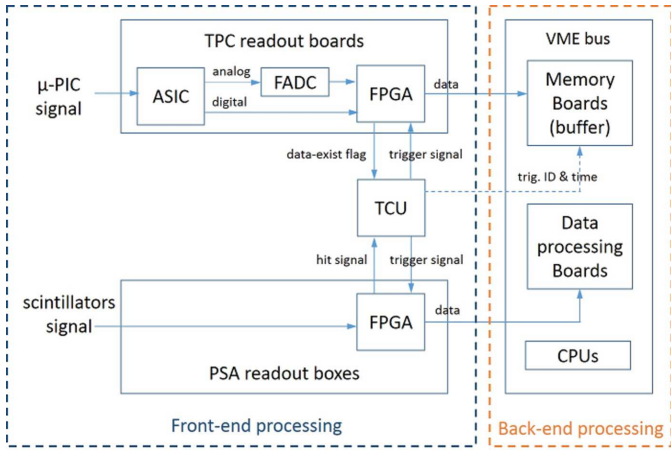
TPC readout boards

μ-PIC signal

ASIC

analog

digital

FADC

FPGA

data

VME bus

Memory Boards (buffer)

data-exist flag

trigger signal

trig. ID & time

TCU

hit signal

trigger signal

Data processing Boards

scintillators signal

FPGA

data

PSA readout boxes

CPUs

Front-end processing

Back-end processing